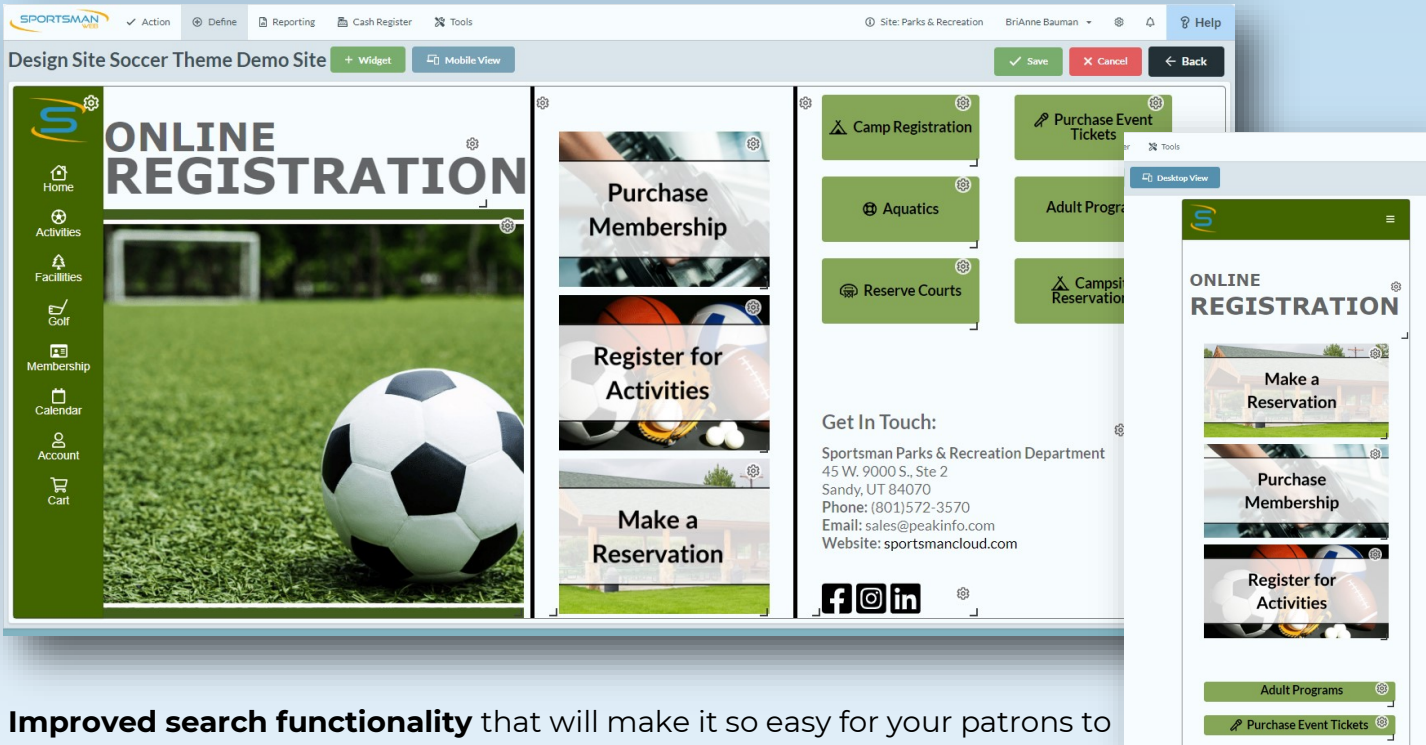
SPORTSMAN WEB
Action
Define
Reporting
Cash Register
Tools
Site: Parks & Recreation
BriAnne Bauman
Help

Design Site Soccer Theme Demo Site
+ Widget
Mobile View
Save
Cancel
Back

Home
Activities
Facilities
Golf
Membership
Calendar
Account
Cart

ONLINE REGISTRATION

Purchase Membership

Register for Activities

Make a Reservation

Camp Registration
Purchase Event Tickets
Aquatics
Adult Progra
Reserve Courts
Campsit Reservation

Get In Touch:
Sportsman Parks & Recreation Department
45 W. 9000 S., Ste 2
Sandy, UT 84070
Phone: (801)572-3570
Email: sales@peakinfo.com
Website: sportsmancloud.com

er
Tools
Desktop View

ONLINE REGISTRATION

Make a Reservation

Purchase Membership

Register for Activities

Adult Programs
Purchase Event Tickets

Improved search functionality that will make it so easy for your patrons to